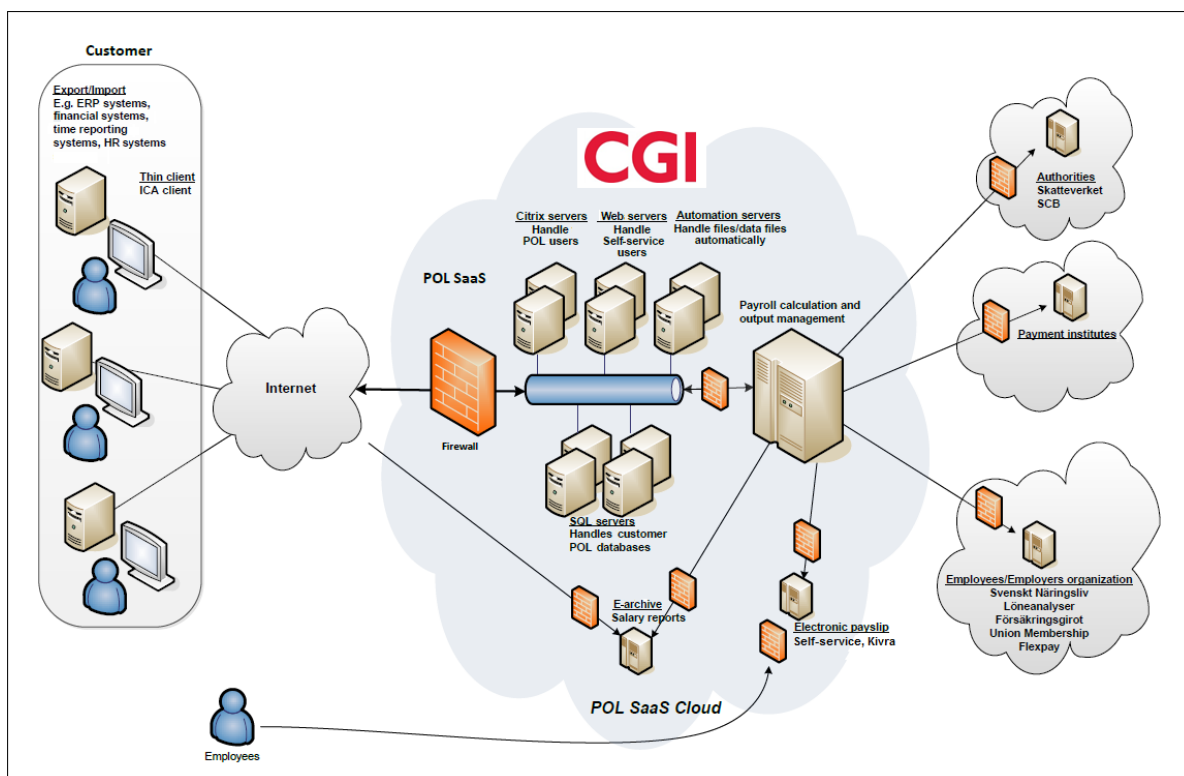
Customer

Export/Import
E.g. ERP systems, financial systems, time reporting systems, HR systems

Thin client
ICA client

CGI

Citrix servers
Handle POL users

Web servers
Handle Self-service users

Automation servers
Handle files/data files automatically

POL SaaS

Payroll calculation and output management

Internet

Firewall

SQL servers
Handles customer POL databases

E-archive
Salary reports

Electronic payslip
Self-service, Kivra

POL SaaS Cloud

Employees

Authorities
Skatteverket
SCB

Payment institutes

Employees/Employers organization
Svenskt Näringsliv
Löneanalyser
Försäkringsgirot
Union Membership
Flexpay